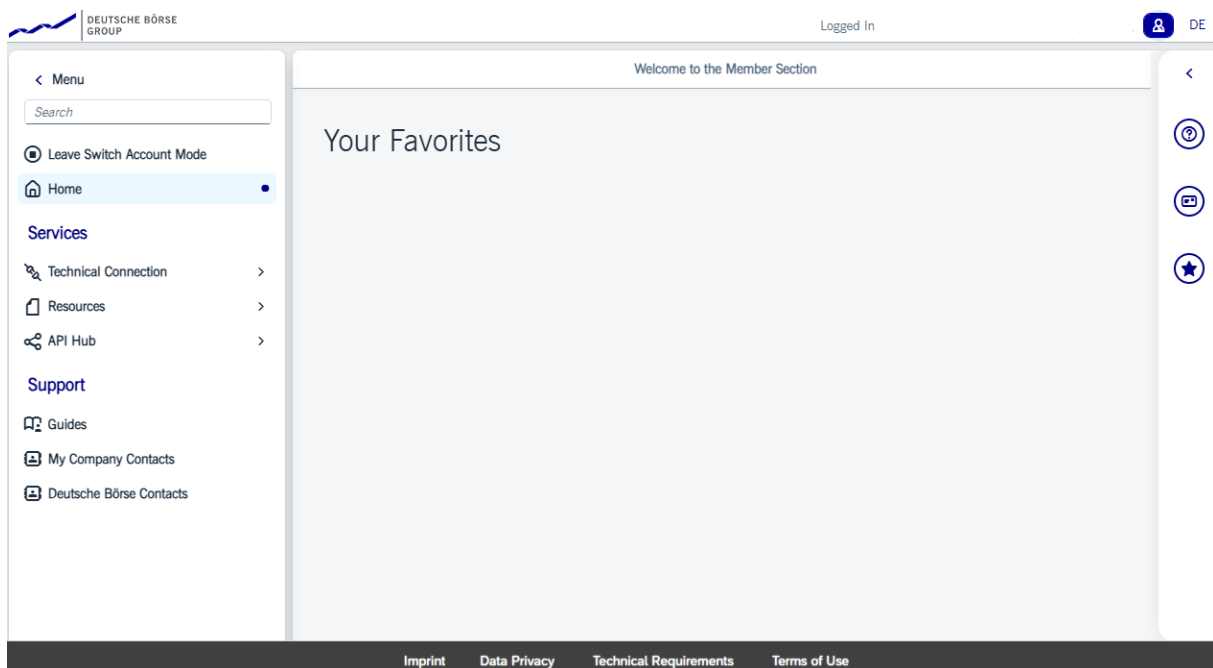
DEUTSCHE BÖRSE GROUP

Logged In

DE

< Menu

Search

Leave Switch Account Mode

Home

Services

Technical Connection >

Resources >

API Hub >

Support

Guides

My Company Contacts

Deutsche Börse Contacts

Welcome to the Member Section

Your Favorites

<

Imprint Data Privacy Technical Requirements Terms of Use